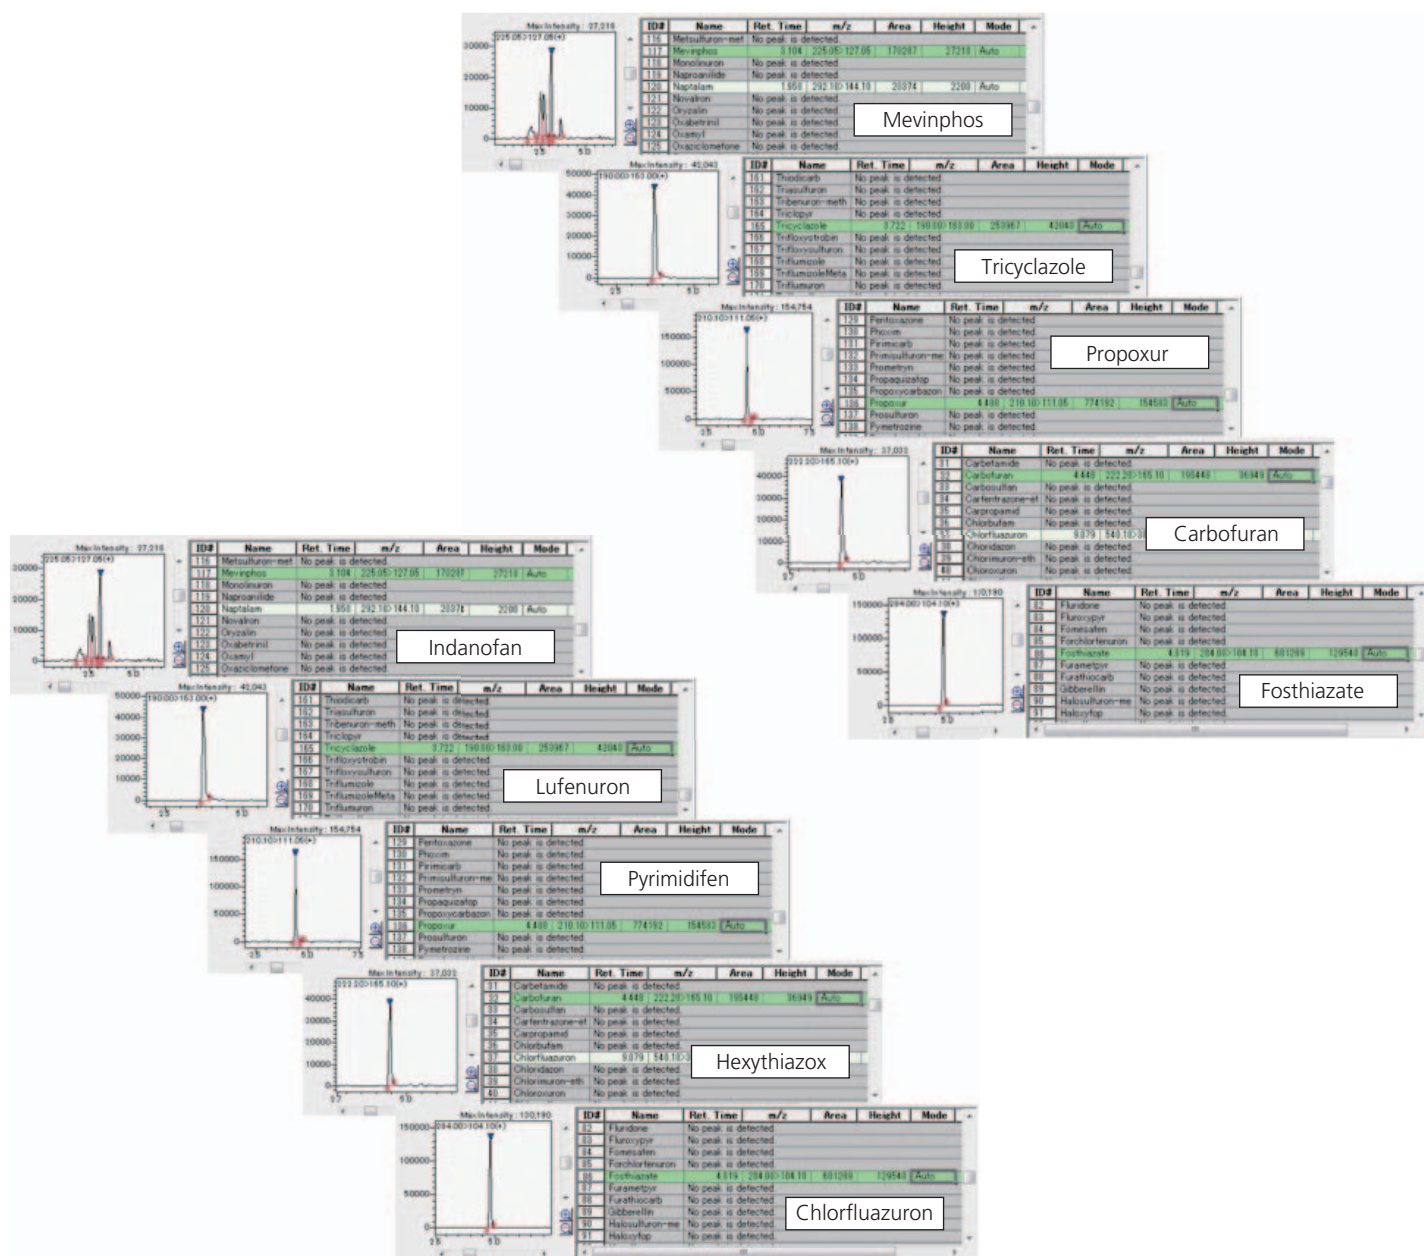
Max Intensity : 27,216
225.05>127.05(+)

| ID# | Name | Ret. Time | m/z | Area | Height | Mode |
|---|---|---|---|---|---|---|
| 116 | Metsulfuron-met | No peak is detected | | | | |
| 117 | Mevinphos | 3.104 | 225.05>127.05 | 170287 | 27210 | Auto |
| 118 | Monolinuron | No peak is detected | | | | |
| 119 | Naproanilide | No peak is detected | | | | |
| 120 | Naptalam | 1.958 | 292.10>144.10 | 20874 | 2200 | Auto |
| 121 | Novalron | No peak is detected | | | | |
| 122 | Oryzalin | No peak is detected | | | | |
| 123 | Oxabetrinil | No peak is detected | | | | |
| 124 | Oxamyl | No peak is detected | | | | |
| 125 | Oxaziclomefone | No peak is detected | | | | |

Mevinphos

Max Intensity : 42,043
190.00>163.00(+)

| ID# | Name | Ret. Time | m/z | Area | Height | Mode |
|---|---|---|---|---|---|---|
| 161 | Thiodicarb | No peak is detected | | | | |
| 162 | Triasulfuron | No peak is detected | | | | |
| 163 | Tribenuron-meth | No peak is detected | | | | |
| 164 | Triclopyr | No peak is detected | | | | |
| 165 | Tricyclazole | 3.722 | 190.00>163.00 | 250967 | 42040 | Auto |
| 166 | Trifloxystrobin | No peak is detected | | | | |
| 167 | Trifloxysulfuron | No peak is detected | | | | |
| 168 | Triflumizole | No peak is detected | | | | |
| 169 | TriflumizoleMeta | No peak is detected | | | | |
| 170 | Triflumuron | No peak is detected | | | | |

Tricyclazole

Max Intensity : 154,754
210.10>111.05(+)

| ID# | Name | Ret. Time | m/z | Area | Height | Mode |
|---|---|---|---|---|---|---|
| 129 | Pentoxazone | No peak is detected | | | | |
| 130 | Phoxim | No peak is detected | | | | |
| 131 | Pirimicarb | No peak is detected | | | | |
| 132 | Primisulfuron-me | No peak is detected | | | | |
| 133 | Prometryn | No peak is detected | | | | |
| 134 | Propaquizafop | No peak is detected | | | | |
| 135 | Propoxycarbazon | No peak is detected | | | | |
| 136 | Propoxur | 4.400 | 210.10>111.05 | 774192 | 154502 | Auto |
| 137 | Prosulfuron | No peak is detected | | | | |
| 138 | Pymetrozine | No peak is detected | | | | |

Propoxur

Max Intensity : 37,033
222.20>165.10(+)

| ID# | Name | Ret. Time | m/z | Area | Height | Mode |
|---|---|---|---|---|---|---|
| 31 | Carbetamide | No peak is detected | | | | |
| 32 | Carbofuran | 4.449 | 222.20>165.10 | 195440 | 36949 | Auto |
| 33 | Carbosulfan | No peak is detected | | | | |
| 34 | Carfentrazone-et | No peak is detected | | | | |
| 35 | Carpropamid | No peak is detected | | | | |
| 36 | Chlorbufam | No peak is detected | | | | |
| 37 | Chlorfluazuron | 9.079 | 540.10> | | | |
| 38 | Chloridazon | No peak is detected | | | | |
| 39 | Chlorimuron-eth | No peak is detected | | | | |
| 40 | Chloroxuron | No peak is detected | | | | |

Carbofuran

Max Intensity : 130,190
204.00>104.10(+)

| ID# | Name | Ret. Time | m/z | Area | Height | Mode |
|---|---|---|---|---|---|---|
| 82 | Fluridone | No peak is detected | | | | |
| 83 | Fluroxypyr | No peak is detected | | | | |
| 84 | Fomesafen | No peak is detected | | | | |
| 85 | Forchlorfenuron | No peak is detected | | | | |
| 86 | Fosthiazate | 4.619 | 204.00>104.10 | 601289 | 129540 | Auto |
| 87 | Furametpyr | No peak is detected | | | | |
| 88 | Furathiocarb | No peak is detected | | | | |
| 89 | Gibberellin | No peak is detected | | | | |
| 90 | Halosulfuron-me | No peak is detected | | | | |
| 91 | Haloxyfop | No peak is detected | | | | |

Fosthiazate

Indanofan

Lufenuron

Pyrimidifen

Hexythiazox

Chlorfluazuron